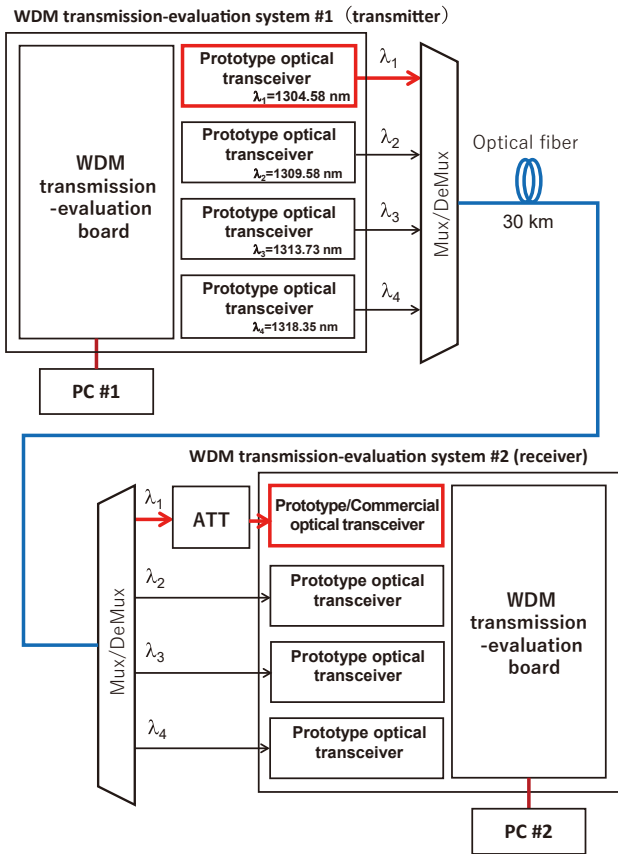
WDM transmission-evaluation system #1（transmitter）

WDM transmission -evaluation board

Prototype optical transceiver $\lambda_1$=1304.58 nm

Prototype optical transceiver $\lambda_2$=1309.58 nm

Prototype optical transceiver $\lambda_3$=1313.73 nm

Prototype optical transceiver $\lambda_4$=1318.35 nm

$\lambda_1$

$\lambda_2$

$\lambda_3$

$\lambda_4$

Mux/DeMux

Optical fiber

30 km

PC #1

WDM transmission-evaluation system #2 (receiver)

Mux/DeMux

$\lambda_1$

ATT

Prototype/Commercial optical transceiver

$\lambda_2$

Prototype optical transceiver

$\lambda_3$

Prototype optical transceiver

$\lambda_4$

Prototype optical transceiver

WDM transmission -evaluation board

PC #2